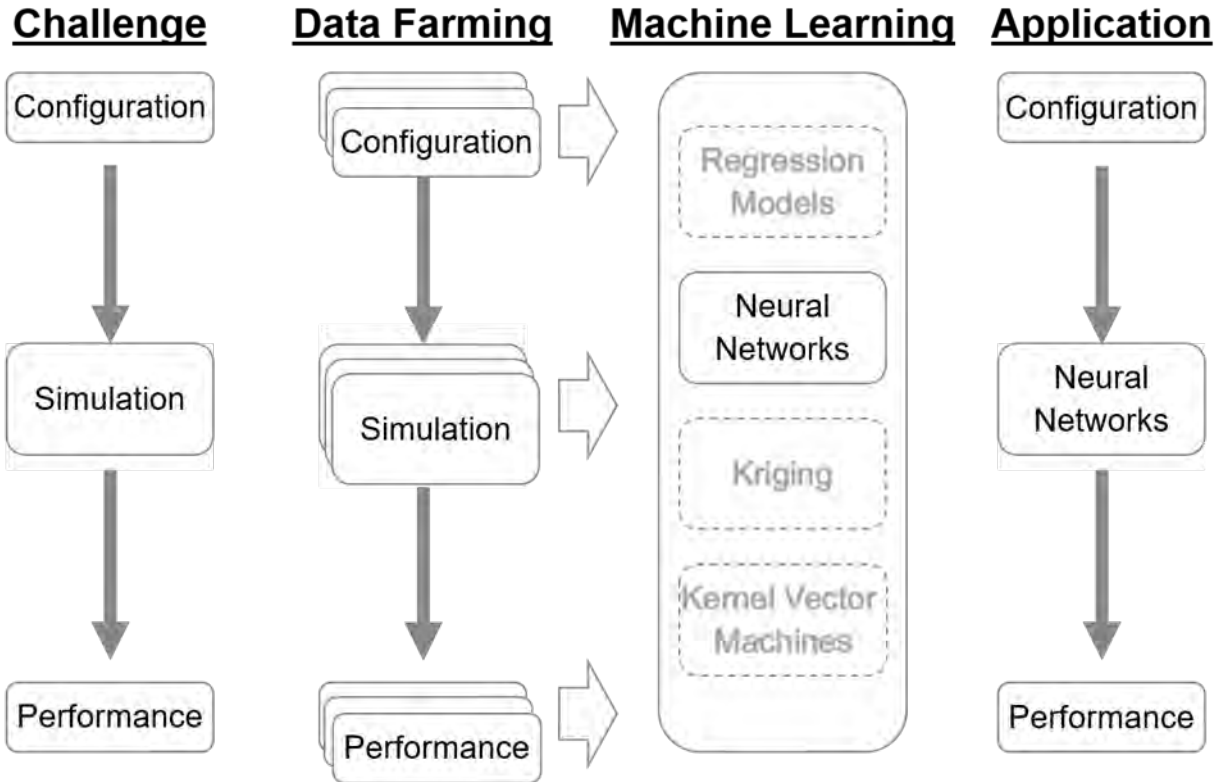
Challenge

Configuration

Simulation

Performance

Data Farming

Configuration

Simulation

Performance

Machine Learning

Regression Models

Neural Networks

Kriging

Kernel Vector Machines

Application

Configuration

Neural Networks

Performance